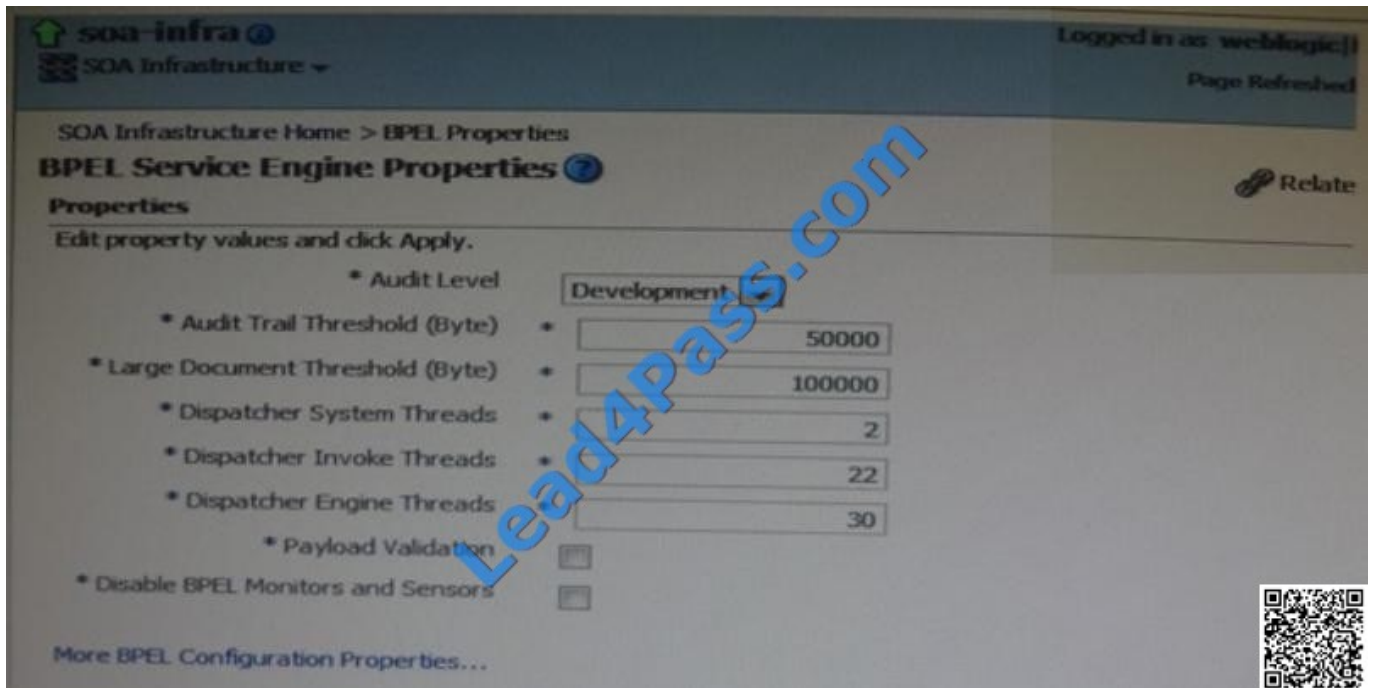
soa-infra
SOA Infrastructure

Logged in as weblogic

Page Refreshed

SOA Infrastructure Home > BPEL Properties

BPEL Service Engine Properties

Relate

Properties

Edit property values and click Apply.

* Audit Level Development

* Audit Trail Threshold (Byte) * 50000

* Large Document Threshold (Byte) * 100000

* Dispatcher System Threads * 2

* Dispatcher Invoke Threads * 22

* Dispatcher Engine Threads 30

* Payload Validation

* Disable BPEL Monitors and Sensors

More BPEL Configuration Properties...

Lead4Pass.com